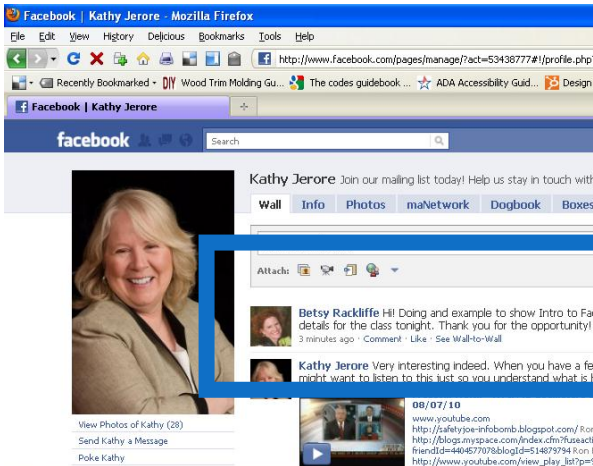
Facebook | Kathy Jerore - Mozilla Firefox

File Edit View History Delicious Bookmarks Tools Help

http://www.facebook.com/pages/manage/?act=53438777#!/profile.php

Recently Bookmarked Wood Trim Molding Gu... The codes guidebook ... ADA Accessibility Guid... Design

Facebook | Kathy Jerore

facebook

Search

Kathy Jerore Join our mailing list today! Help us stay in touch with

Wall Info Photos maNetwork Dogbook Boxes

Attach:

Betsy Rackliffe Hi! Doing and example to show Intro to Fa details for the class tonight. Thank you for the opportunity!

3 minutes ago · Comment · Like · See Wall-to-Wall

Kathy Jerore Very interesting indeed. When you have a fe might want to listen to this just so you understand what is h

08/07/10

www.youtube.com

http://safetyjoe-infobomb.blogspot.com/ Ron

http://blogs.myspace.com/index.cfm?fuseacti friendId=440457707&blogId=514879794 Ron

http://www.youtube.com/view_play_list?p=

View Photos of Kathy (28)

Send Kathy a Message

Poke Kathy